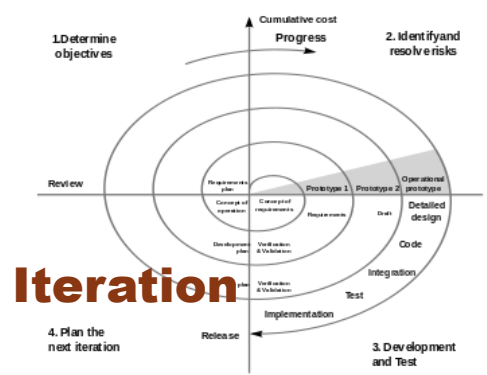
Cumulative cost

1.Determine objectives

Progress

2. Identifyand resolve risks

Review

Requirements plan

Concept of operation

Concept of requirements

Prototype 1

Prototype 2

Operational prototype

Requirements

Draft

Detailed design

Development plan

Verification & Validation

Code

Iteration

plan

Verification & Validation

Integration

Test

Implementation

4. Plan the next iteration

Release

3. Development and Test